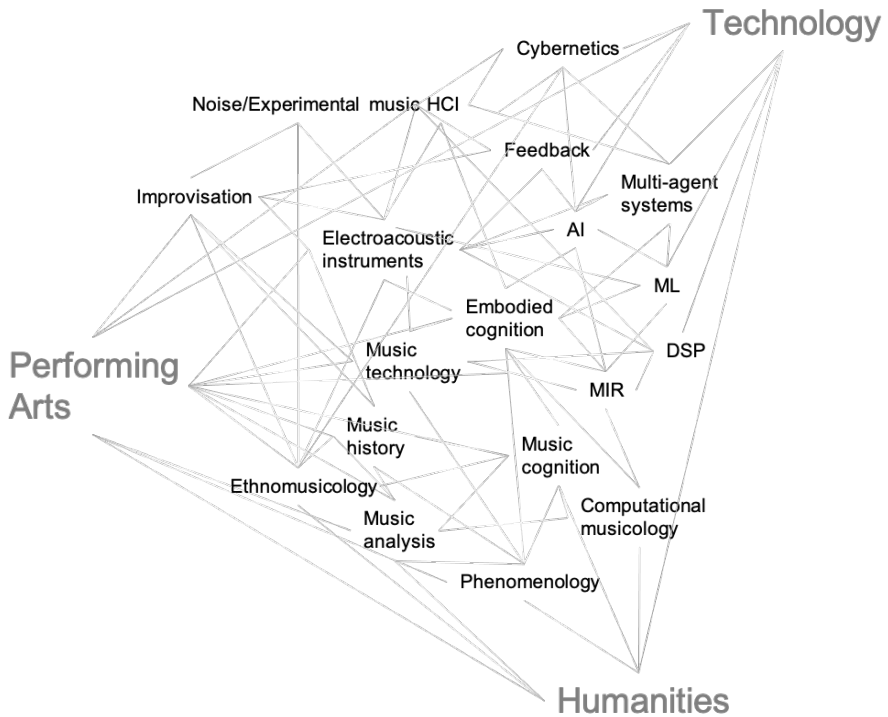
Technology

Cybernetics

Noise/Experimental music

HCI

Feedback

Improvisation

Multi-agent systems

Electroacoustic instruments

AI

ML

Embodied cognition

Performing Arts

Music technology

DSP

MIR

Music history

Music cognition

Ethnomusicology

Computational musicology

Music analysis

Phenomenology

Humanities